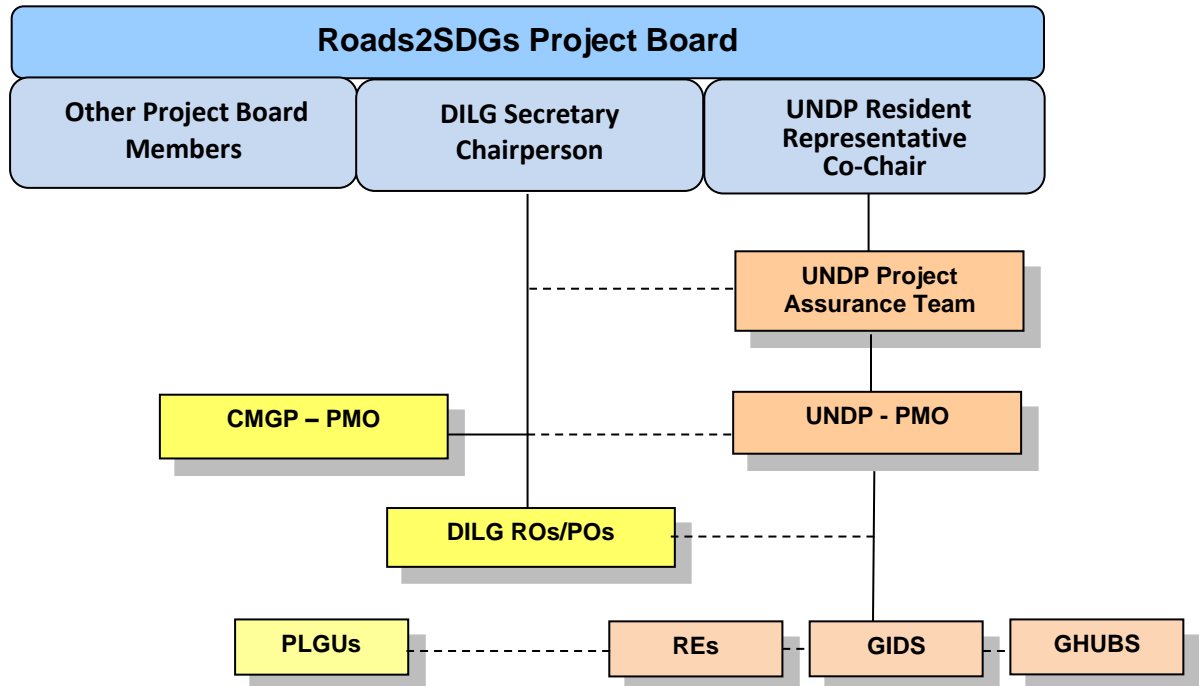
Roads2SDGs Project Board

Other Project Board Members

DILG Secretary Chairperson

UNDP Resident Representative Co-Chair

UNDP Project Assurance Team

CMGP – PMO

UNDP - PMO

DILG ROs/POs

PLGUs

REs

GIDS

GHUBS